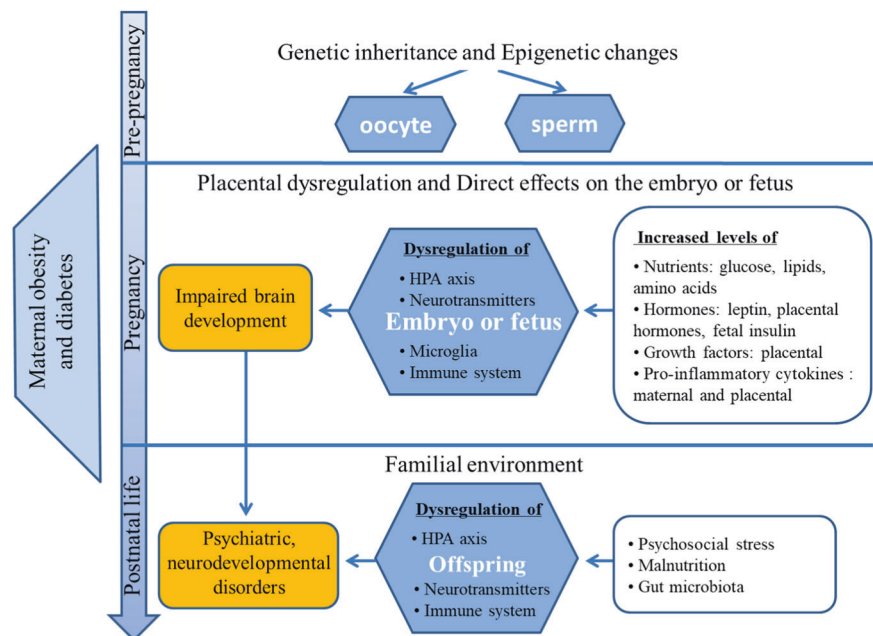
Maternal obesity and diabetes

Pre-pregnancy

Genetic inheritance and Epigenetic changes

oocyte

sperm

Pregnancy

Placental dysregulation and Direct effects on the embryo or fetus

Impaired brain development

Dysregulation of
• HPA axis
• Neurotransmitters
Embryo or fetus
• Microglia
• Immune system

Increased levels of
• Nutrients: glucose, lipids, amino acids
• Hormones: leptin, placental hormones, fetal insulin
• Growth factors: placental
• Pro-inflammatory cytokines : maternal and placental

Postnatal life

Familial environment

Psychiatric, neurodevelopmental disorders

Dysregulation of
• HPA axis
Offspring
• Neurotransmitters
• Immune system

• Psychosocial stress
• Malnutrition
• Gut microbiota